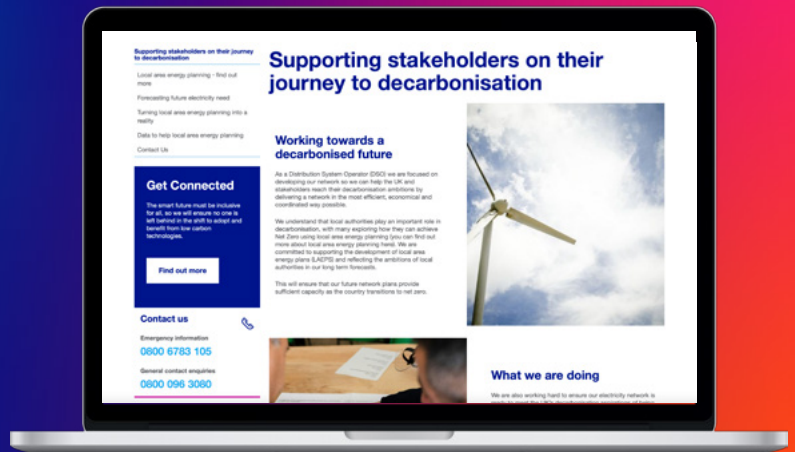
Supporting stakeholders on their journey to decarbonisation

Local area energy planning - find out more

Forecasting future electricity need

Turning local area energy planning into a reality

Data to help local area energy planning

Contact Us

Get Connected

The smart future must be inclusive for all, so we will ensure no one is left behind in the shift to adopt and benefit from low carbon technologies.

Find out more

Contact us

Emergency information

0800 6783 105

General contact enquiries

0800 096 3080

Supporting stakeholders on their journey to decarbonisation

Working towards a decarbonised future

As a Distribution System Operator (DSO) we are focused on developing our network so we can help the UK and stakeholders reach their decarbonisation ambitions by delivering a network in the most efficient, economical and coordinated way possible.

We understand that local authorities play an important role in decarbonisation, with many exploring how they can achieve Net Zero using local area energy planning (you can find out more about local area energy planning here). We are committed to supporting the development of local area energy plans (LAEPS) and reflecting the ambitions of local authorities in our long term forecasts.

This will ensure that our future network plans provide sufficient capacity as the country transitions to net zero.

What we are doing

We are also working hard to ensure our electricity network is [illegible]